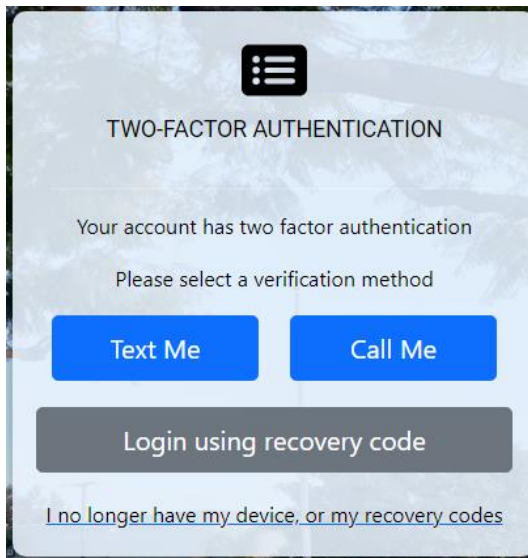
TWO-FACTOR AUTHENTICATION

Your account has two factor authentication

Please select a verification method

Text Me

Call Me

Login using recovery code

I no longer have my device, or my recovery codes